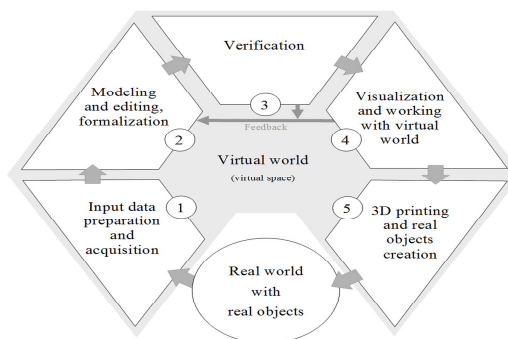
Verification

Modeling and editing, formalization

3

Feedback

Visualization and working with virtual world

2

4

Virtual world (virtual space)

1

Input data preparation and acquisition

5

3D printing and real objects creation

Real world with real objects